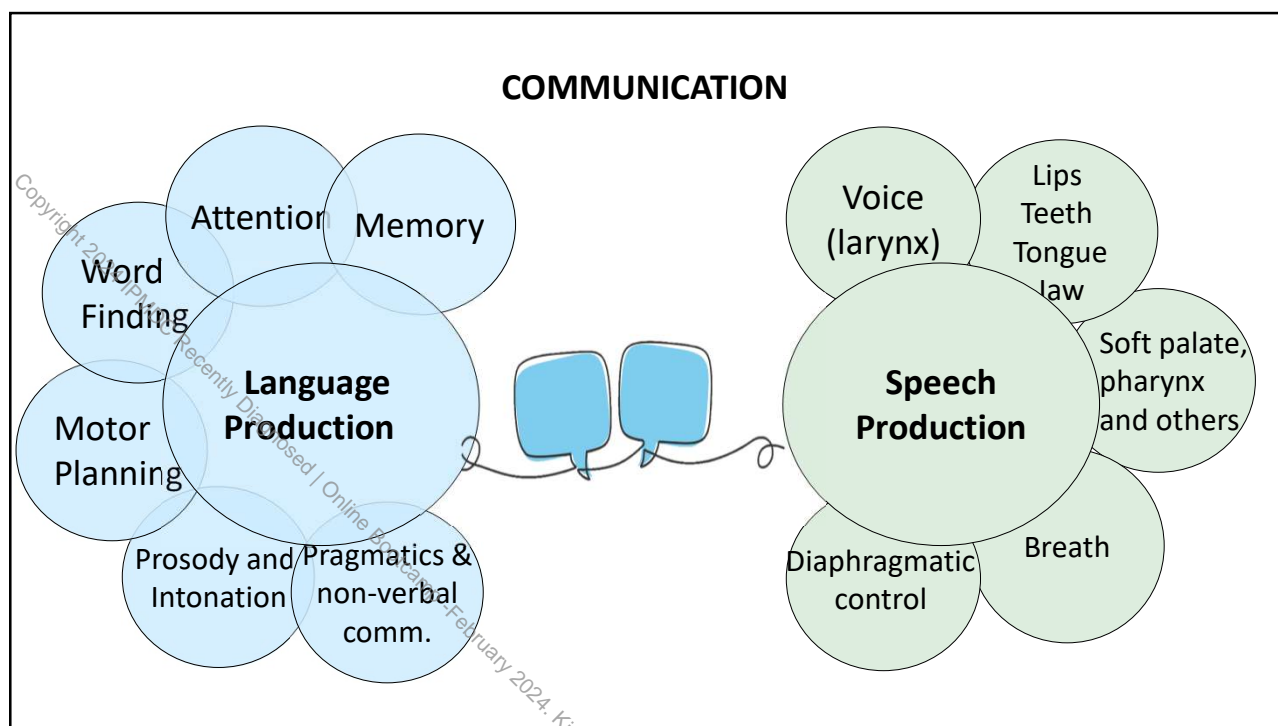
COMMUNICATION

Attention

Memory

Word Finding

Language Production

Motor Planning

Prosody and Intonation

Pragmatics & non-verbal comm.

Voice (larynx)

Lips Teeth Tongue Jaw

Soft palate, pharynx and others

Speech Production

Breath

Diaphragmatic control

Copyright 20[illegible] IPMDC Recently Diagnosed | Online Bootcamp February 2024. K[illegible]